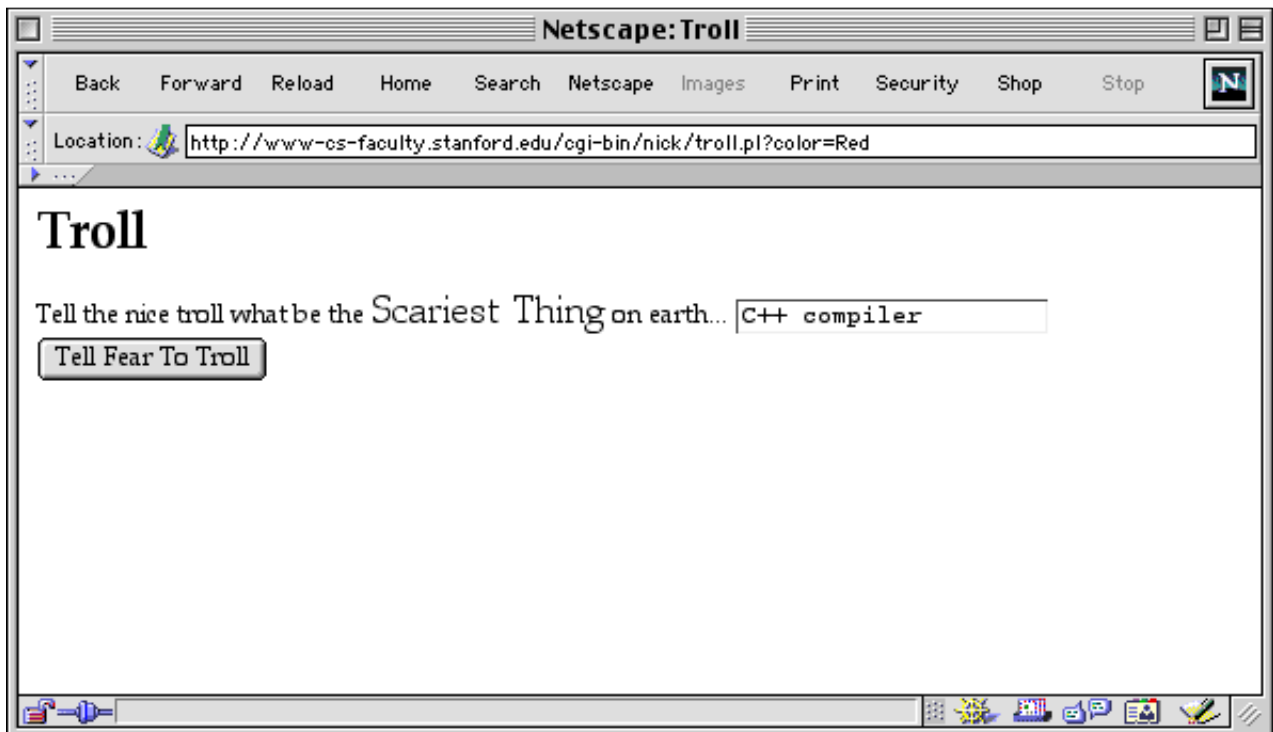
Netscape: Troll

Back Forward Reload Home Search Netscape Images Print Security Shop Stop

N

Location: http://www-cs-faculty.stanford.edu/cgi-bin/nick/troll.pl?color=Red

Troll

Tell the nice troll what be the Scariest Thing on earth... C++ compiler

Tell Fear To Troll